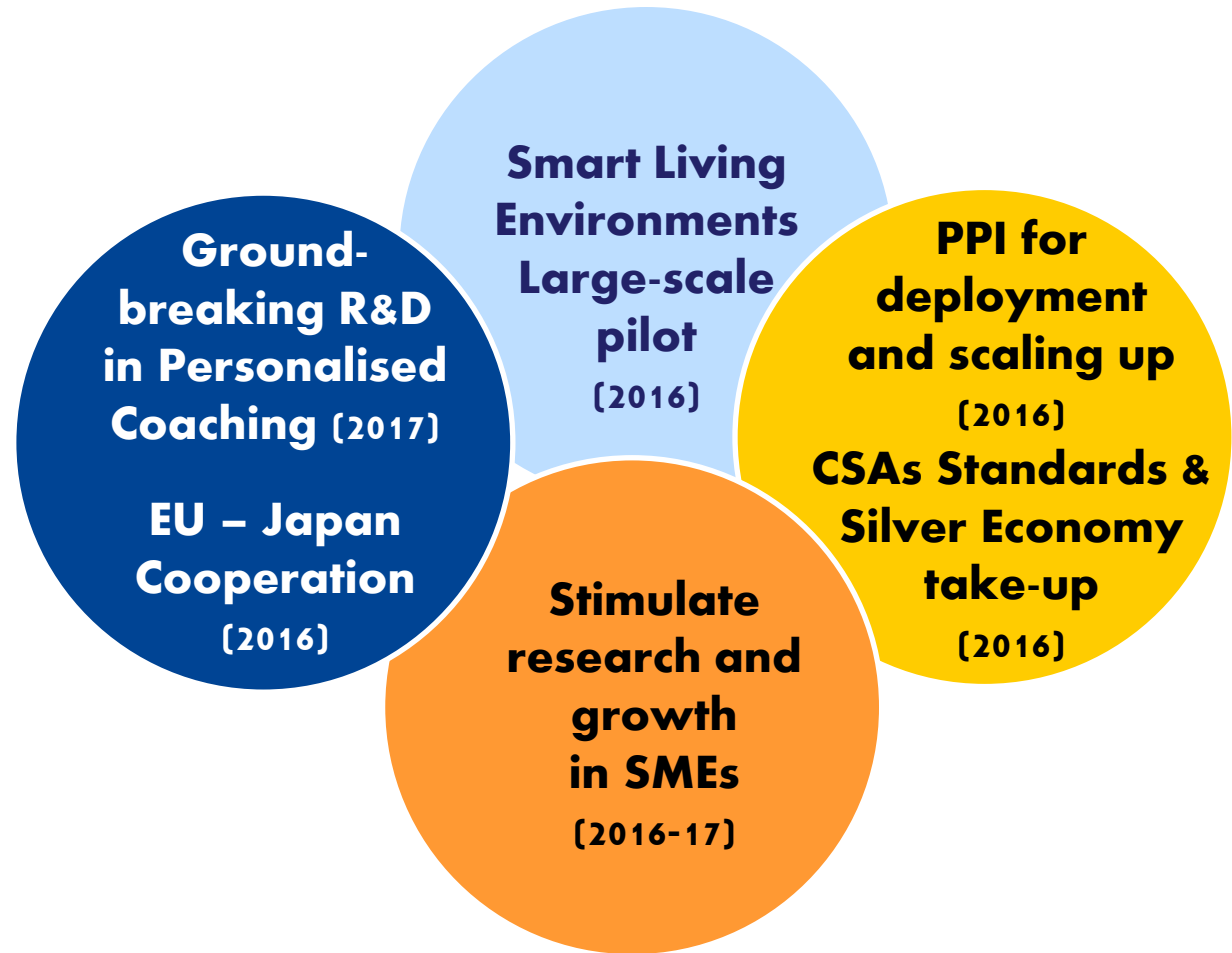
Smart Living Environments Large-scale pilot (2016)

Groundbreaking R&D in Personalised Coaching (2017)

EU – Japan Cooperation (2016)

PPI for deployment and scaling up (2016)

CSAs Standards & Silver Economy take-up (2016)

Stimulate research and growth in SMEs (2016-17)